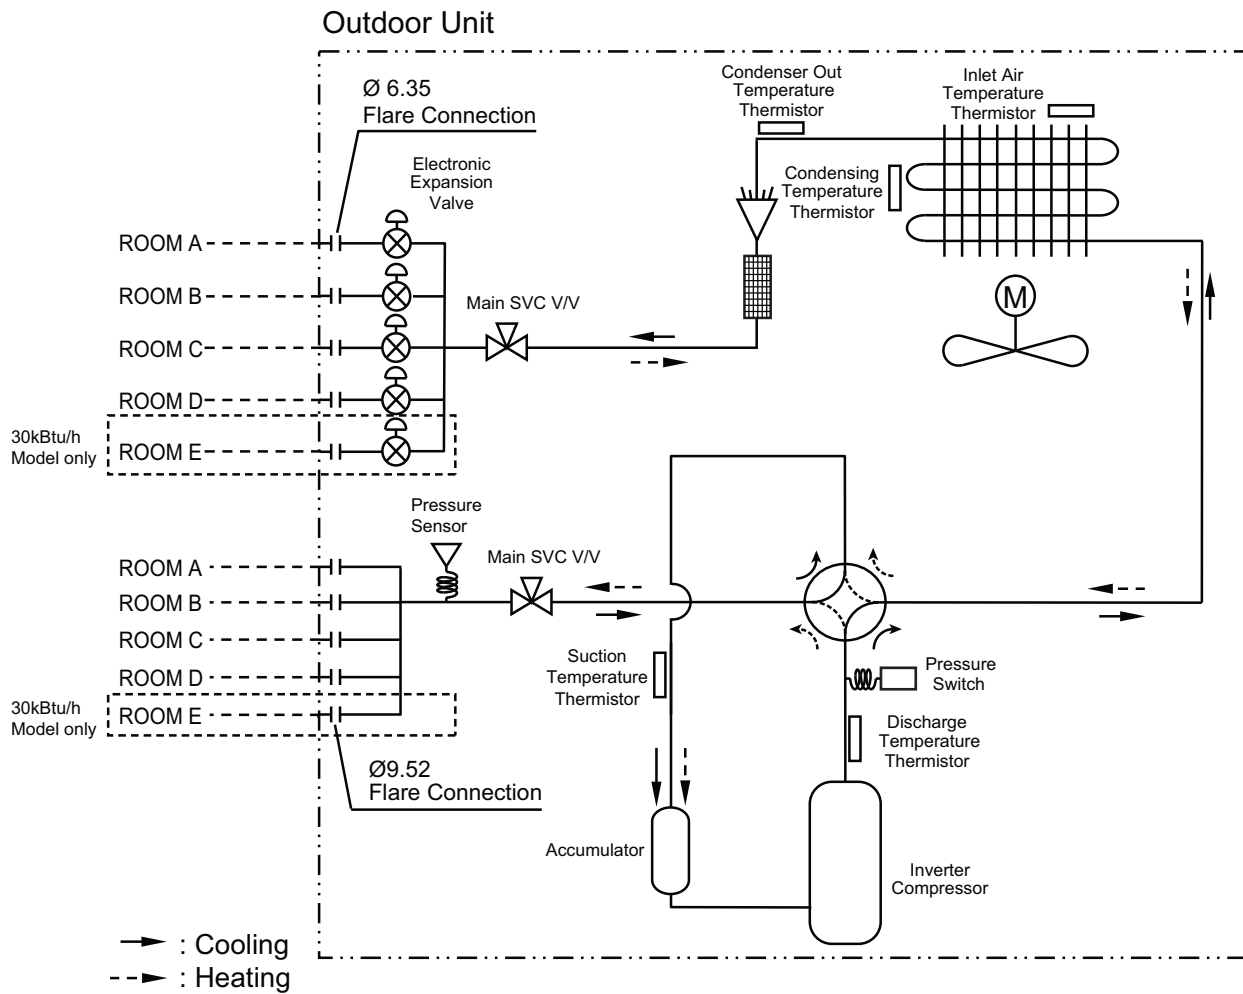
Outdoor Unit

Ø 6.35
Flare Connection

Electronic Expansion Valve

Condenser Out Temperature Thermistor

Inlet Air Temperature Thermistor

Condensing Temperature Thermistor

ROOM A
ROOM B
ROOM C
ROOM D
30kBtu/h Model only
ROOM E

Main SVC V/V

M

Pressure Sensor

Main SVC V/V

ROOM A
ROOM B
ROOM C
ROOM D
30kBtu/h Model only
ROOM E

Suction Temperature Thermistor

Pressure Switch

Discharge Temperature Thermistor

Ø9.52
Flare Connection

Accumulator

Inverter Compressor

: Cooling
: Heating